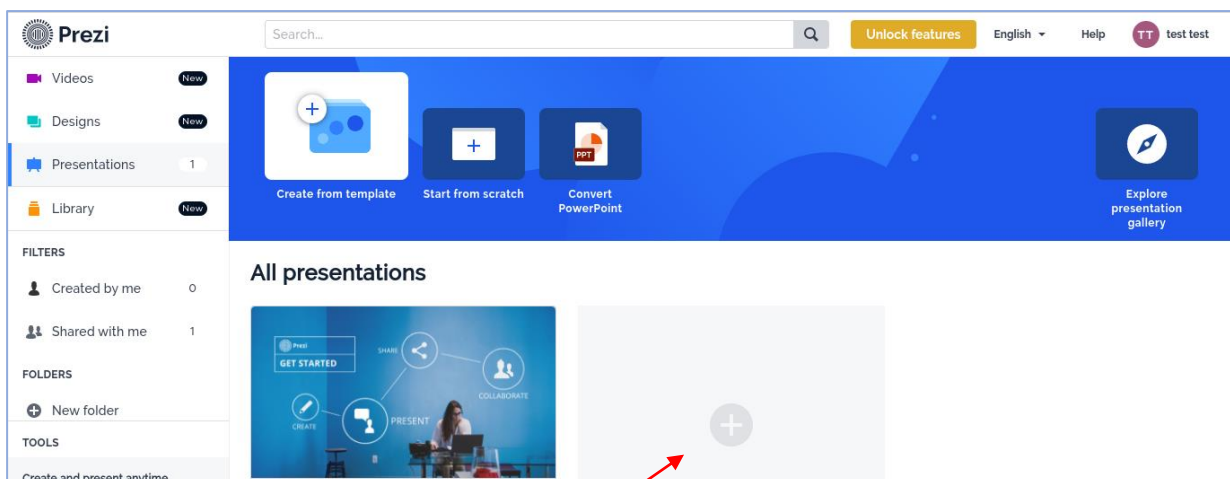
Prezi

Search...

Unlock features

English

Help

TT test test

Videos New

Designs New

Presentations 1

Library New

FILTERS

Created by me 0

Shared with me 1

FOLDERS

New folder

TOOLS

Create and present anytime

Create from template

Start from scratch

PPT

Convert PowerPoint

Explore presentation gallery

All presentations

Prezi

GET STARTED

SHARE

COLLABORATE

CREATE

PRESENT